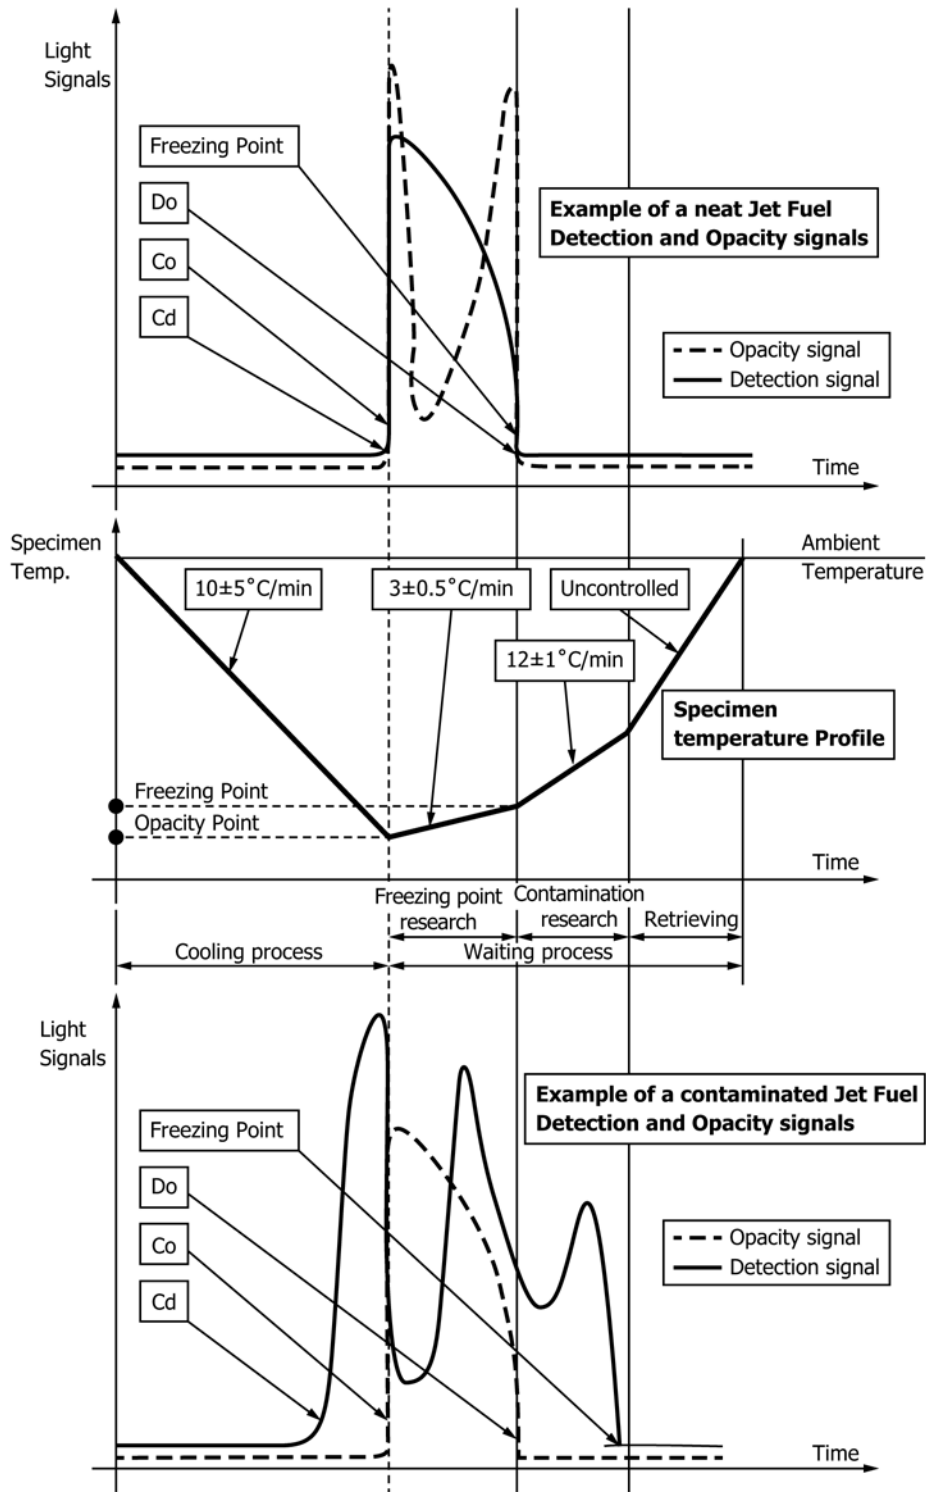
Light Signals

Freezing Point

Do

Co

Cd

**Example of a neat Jet Fuel Detection and Opacity signals**

Opacity signal
Detection signal

Time

Specimen Temp.

Ambient Temperature

10±5°C/min

3±0.5°C/min

Uncontrolled

12±1°C/min

**Specimen temperature Profile**

Freezing Point

Opacity Point

Time

Freezing point research

Contamination research

Retrieving

Cooling process

Waiting process

Light Signals

**Example of a contaminated Jet Fuel Detection and Opacity signals**

Freezing Point

Do

Co

Cd

Opacity signal
Detection signal

Time